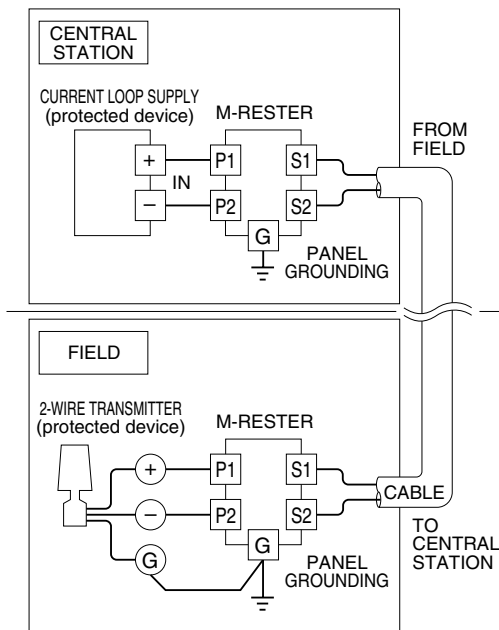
CENTRAL STATION

CURRENT LOOP SUPPLY
(protected device)

M-RESTER

+
IN
−

P1
P2
S1
S2
G

FROM FIELD

PANEL GROUNDING

FIELD

2-WIRE TRANSMITTER
(protected device)

M-RESTER

+
−
G

P1
P2
S1
S2
G

CABLE

TO CENTRAL STATION

PANEL GROUNDING